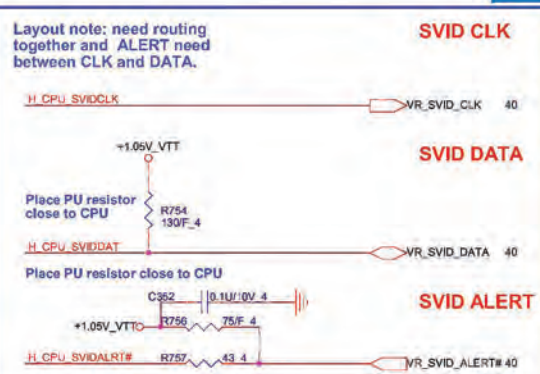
Layout note: need routing together and ALERT need between CLK and DATA.

SVID CLK

H_CPU_SVIDCLK

VR_SVID_CLK 40

+1.05V_VTT

SVID DATA

Place PU resistor close to CPU

R754
130/F_4

H_CPU_SVIDDAT

VR_SVID_DATA 40

Place PU resistor close to CPU

C352

0.1U/10V_4

SVID ALERT

+1.05V_VTT

R756

75/F_4

H_CPU_SVIDALRT#

R757

43_4

VR_SVID_ALERT# 40